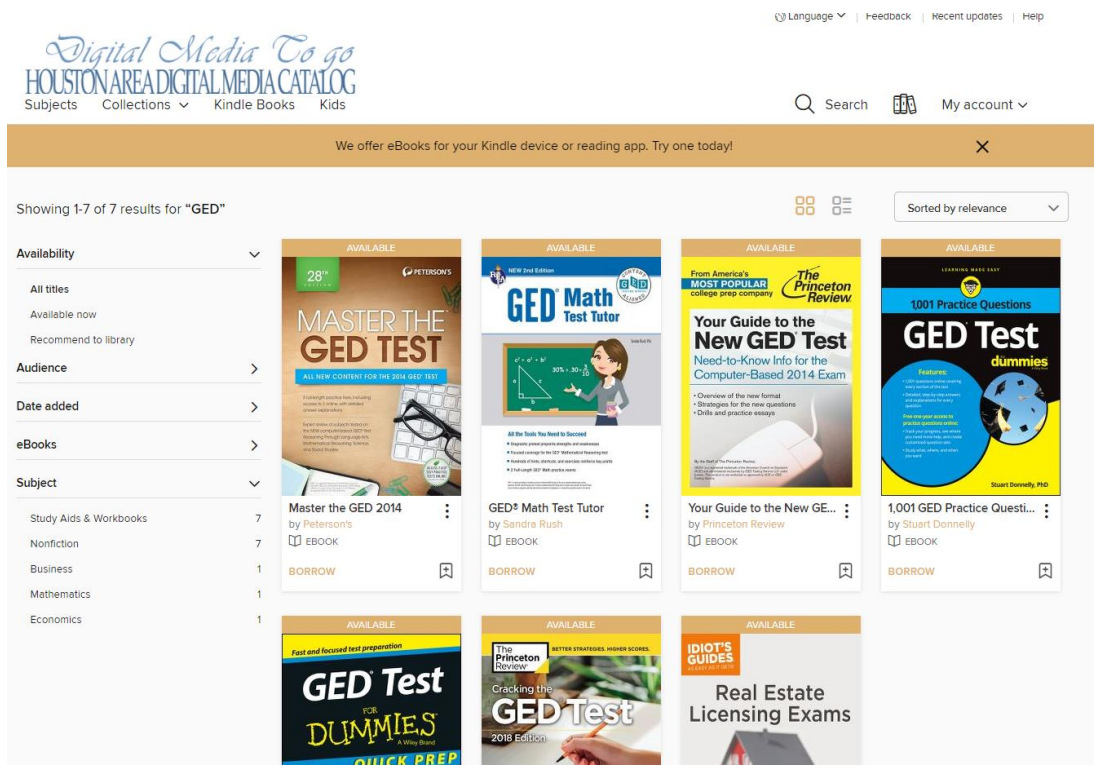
Language | Feedback | Recent updates | Help

Digital Media To go
HOUSTON AREA DIGITAL MEDIA CATALOG

Subjects Collections Kindle Books Kids

Search My account

We offer eBooks for your Kindle device or reading app. Try one today!

Showing 1-7 of 7 results for "GED"

Sorted by relevance

Availability
All titles
Available now
Recommend to library
Audience
Date added
eBooks
Subject
Study Aids & Workbooks 7
Nonfiction 7
Business 1
Mathematics 1
Economics 1

AVAILABLE
28th EDITION PETERSON'S MASTER THE GED TEST ALL NEW CONTENT FOR THE 2014 GED TEST
Master the GED 2014
by Peterson's
EBOOK
BORROW

AVAILABLE
NEW 2nd Edition GED Math Test Tutor
GED® Math Test Tutor
by Sandra Rush
EBOOK
BORROW

AVAILABLE
From America's MOST POPULAR college prep company The Princeton Review Your Guide to the New GED Test Need-to-Know Info for the Computer-Based 2014 Exam
Your Guide to the New GE...
by Princeton Review
EBOOK
BORROW

AVAILABLE
LEARNING MADE EASY 1,001 Practice Questions GED Test for dummies
1,001 GED Practice Questi...
by Stuart Donnelly
EBOOK
BORROW

AVAILABLE
Fast and focused test preparation GED Test FOR DUMMIES A Wiley Brand QUICK PREP

AVAILABLE
The Princeton Review BETTER STRATEGIES. HIGHER SCORES. Cracking the GED Test 2018 Edition

AVAILABLE
IDIOT'S GUIDES Real Estate Licensing Exams